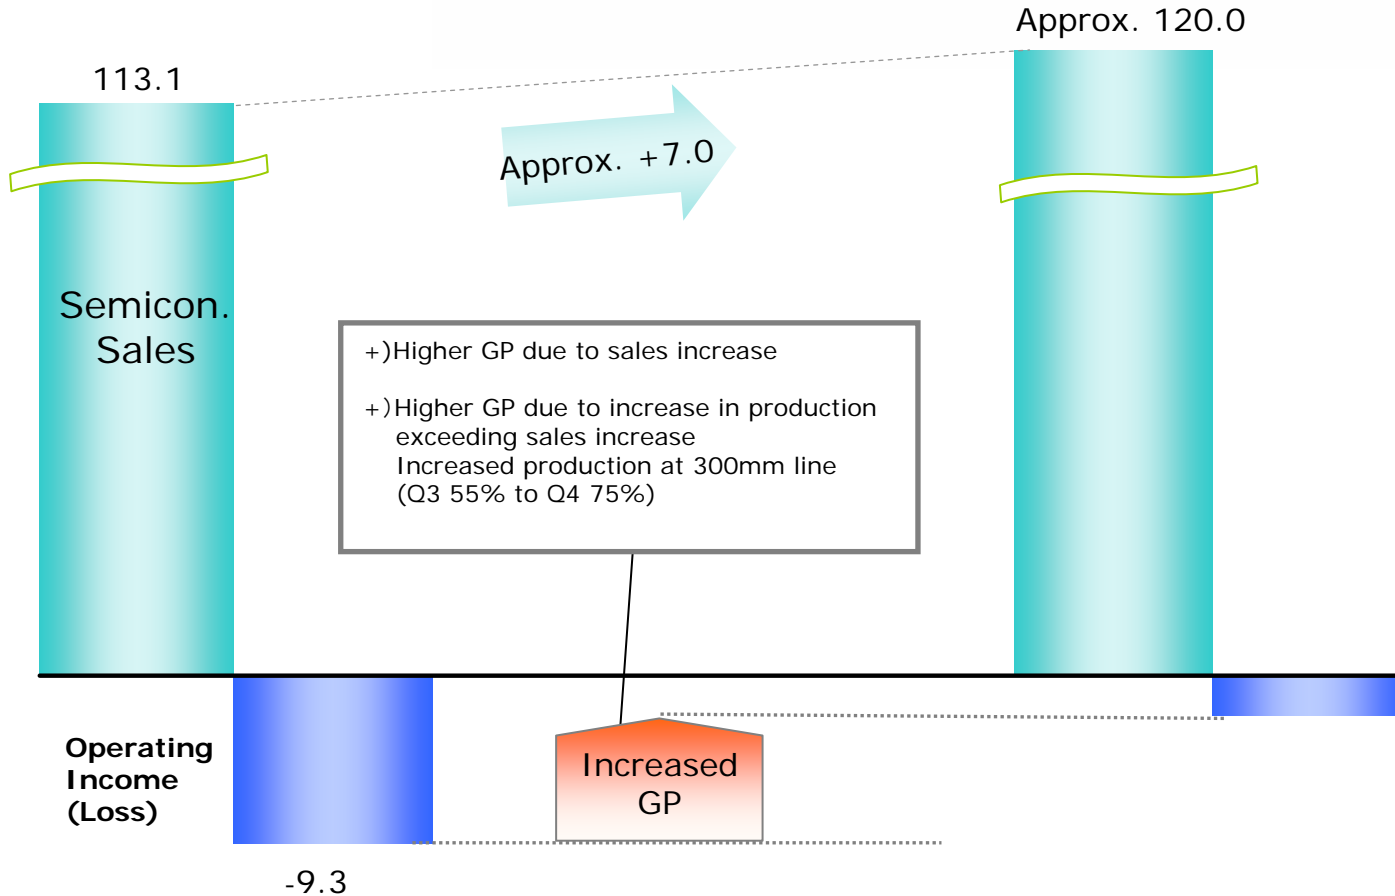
113.1

Approx. 120.0

Approx. +7.0

Semicon. Sales

+)Higher GP due to sales increase

+)Higher GP due to increase in production exceeding sales increase
Increased production at 300mm line
(Q3 55% to Q4 75%)

Operating Income (Loss)

Increased GP

-9.3